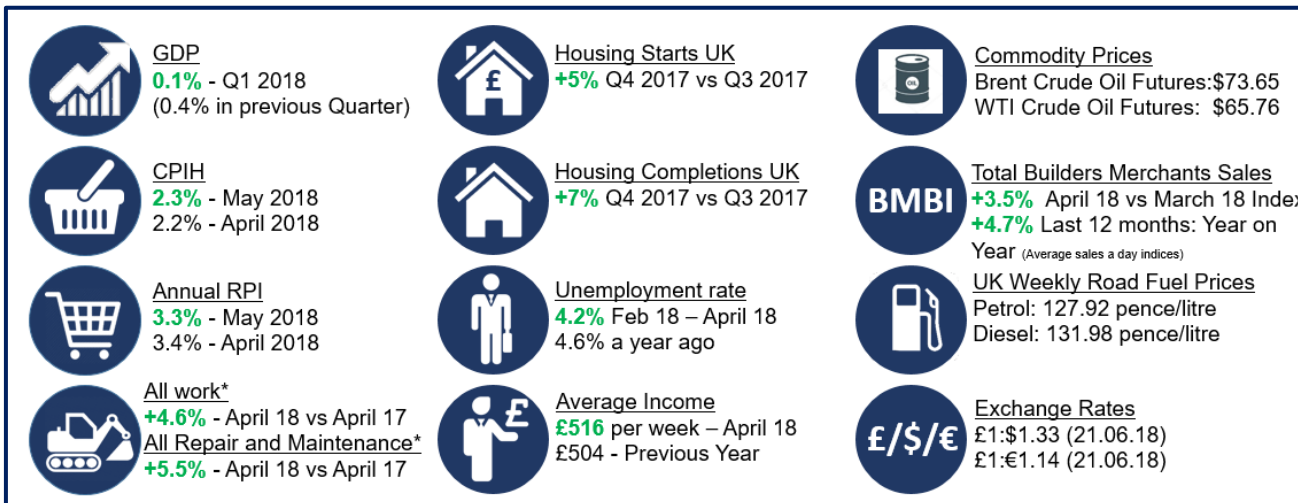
GDP
0.1% - Q1 2018
(0.4% in previous Quarter)

CPIH
2.3% - May 2018
2.2% - April 2018

Annual RPI
3.3% - May 2018
3.4% - April 2018

All work*
+4.6% - April 18 vs April 17
All Repair and Maintenance*
+5.5% - April 18 vs April 17

£

Housing Starts UK
+5% Q4 2017 vs Q3 2017

Housing Completions UK
+7% Q4 2017 vs Q3 2017

Unemployment rate
4.2% Feb 18 – April 18
4.6% a year ago

£

Average Income
£516 per week – April 18
£504 - Previous Year

OIL

Commodity Prices
Brent Crude Oil Futures:$73.65
WTI Crude Oil Futures: $65.76

BMBI

Total Builders Merchants Sales
+3.5% April 18 vs March 18 Index
+4.7% Last 12 months: Year on Year (Average sales a day indices)

UK Weekly Road Fuel Prices
Petrol: 127.92 pence/litre
Diesel: 131.98 pence/litre

£/$/€

Exchange Rates
£1:$1.33 (21.06.18)
£1:€1.14 (21.06.18)